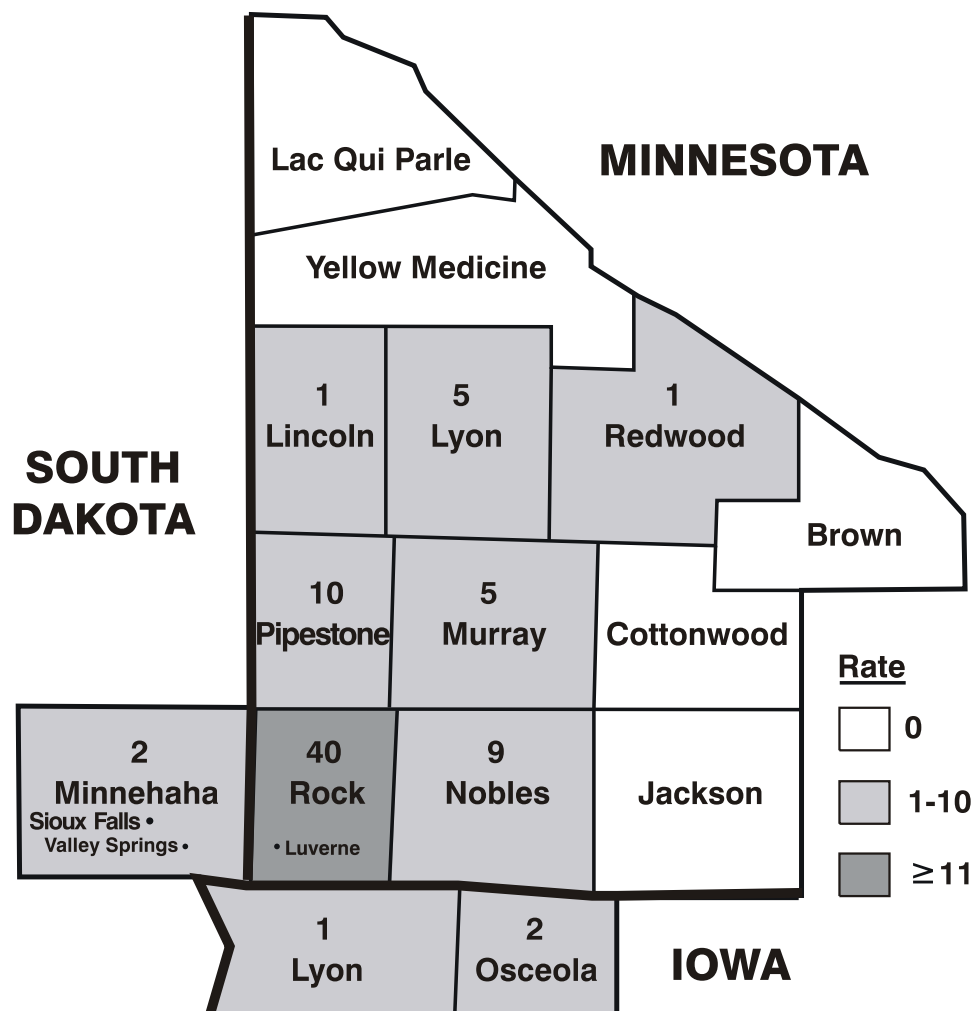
Lac Qui Parle

MINNESOTA

Yellow Medicine

1
Lincoln

5
Lyon

1
Redwood

SOUTH DAKOTA

Brown

10
Pipestone

5
Murray

Cottonwood

Rate

0

1-10

$\geq 11$

2
Minnehaha
Sioux Falls •
Valley Springs •

40
Rock
• Luverne

9
Nobles

Jackson

1
Lyon

2
Osceola

IOWA